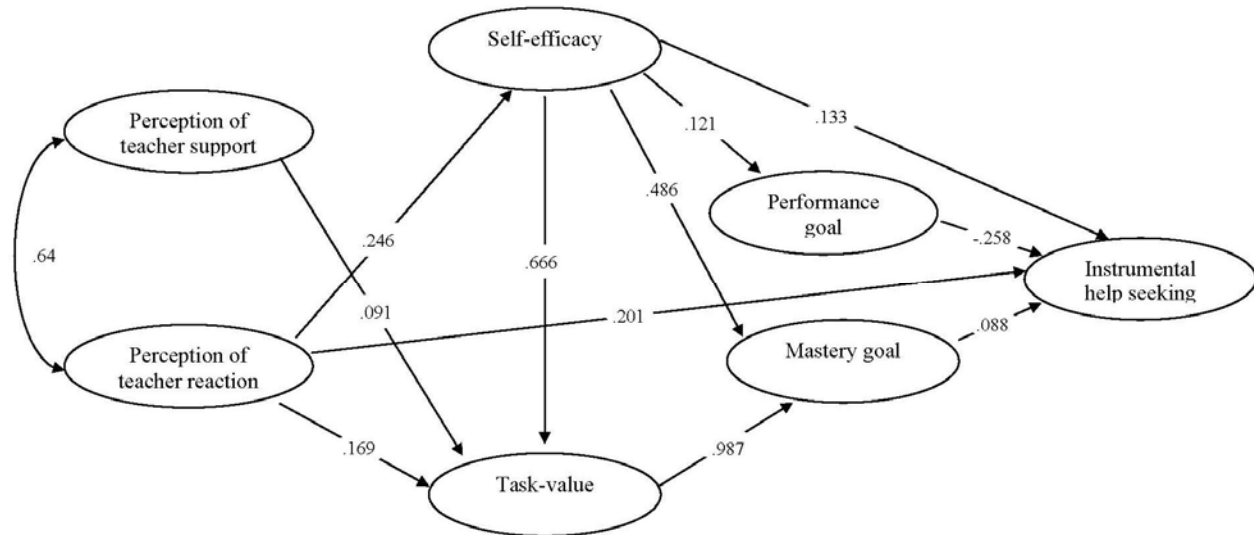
Self-efficacy

Perception of teacher support

.121

.133

.486

Performance goal

.64

.246

.666

-.258

Instrumental help seeking

.091

.201

Perception of teacher reaction

Mastery goal

.088

.169

.987

Task-value